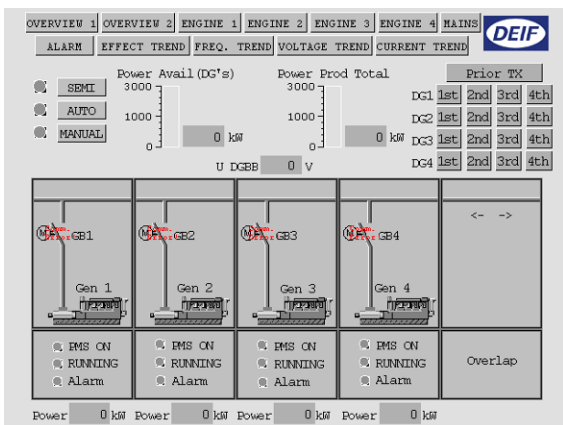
OVERVIEW 1 OVERVIEW 2 ENGINE 1 ENGINE 2 ENGINE 3 ENGINE 4 MAINS

ALARM EFFECT TREND FREQ. TREND VOLTAGE TREND CURRENT TREND

DEIF

SEMI

AUTO

MANUAL

Power Avail(DG's)

3000

1000

0

0 kW

Power Prod Total

3000

1000

0

0 kW

U DGBB 0 V

Prior TX

DG1 1st 2nd 3rd 4th

DG2 1st 2nd 3rd 4th

DG3 1st 2nd 3rd 4th

DG4 1st 2nd 3rd 4th

M GB1

Gen 1

M GB2

Gen 2

M GB3

Gen 3

M GB4

Gen 4

<- ->

PMS ON
RUNNING
Alarm

PMS ON
RUNNING
Alarm

PMS ON
RUNNING
Alarm

PMS ON
RUNNING
Alarm

Overlap

Power 0 kW Power 0 kW Power 0 kW Power 0 kW